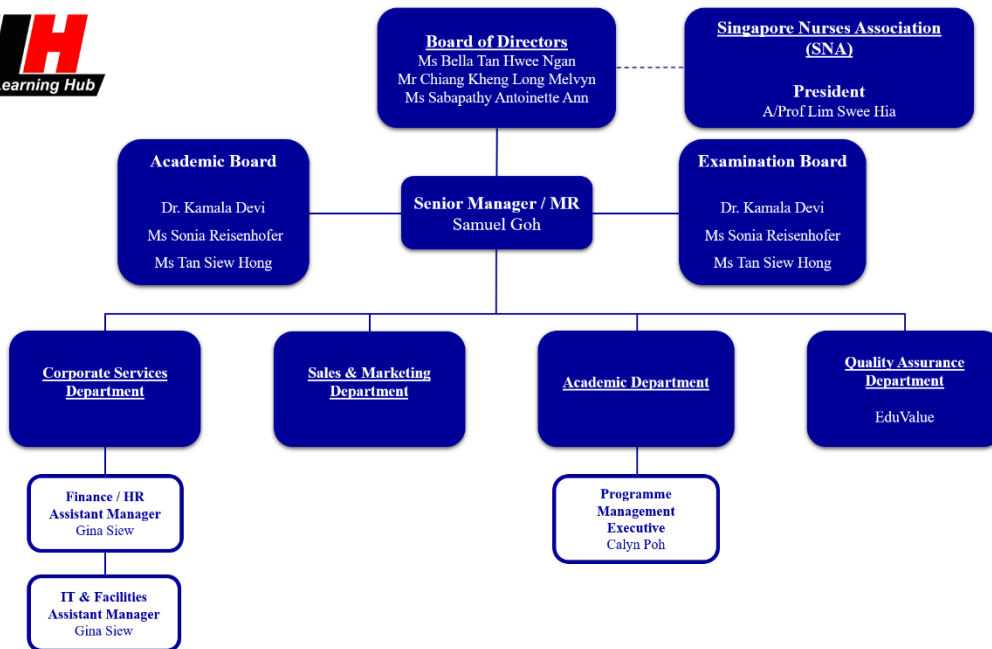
IH
Learning Hub

Board of Directors
Ms Bella Tan Hwee Ngan
Mr Chiang Kheng Long Melvyn
Ms Sabapathy Antoinette Ann

Singapore Nurses Association (SNA)

President
A/Prof Lim Swee Hia

Academic Board

Dr. Kamala Devi
Ms Sonia Reisenhofer
Ms Tan Siew Hong

Senior Manager / MR
Samuel Goh

Examination Board

Dr. Kamala Devi
Ms Sonia Reisenhofer
Ms Tan Siew Hong

Corporate Services Department

Sales & Marketing Department

Academic Department

Quality Assurance Department

EduValue

Finance / HR Assistant Manager
Gina Siew

IT & Facilities Assistant Manager
Gina Siew

Programme Management Executive
Calyn Poh